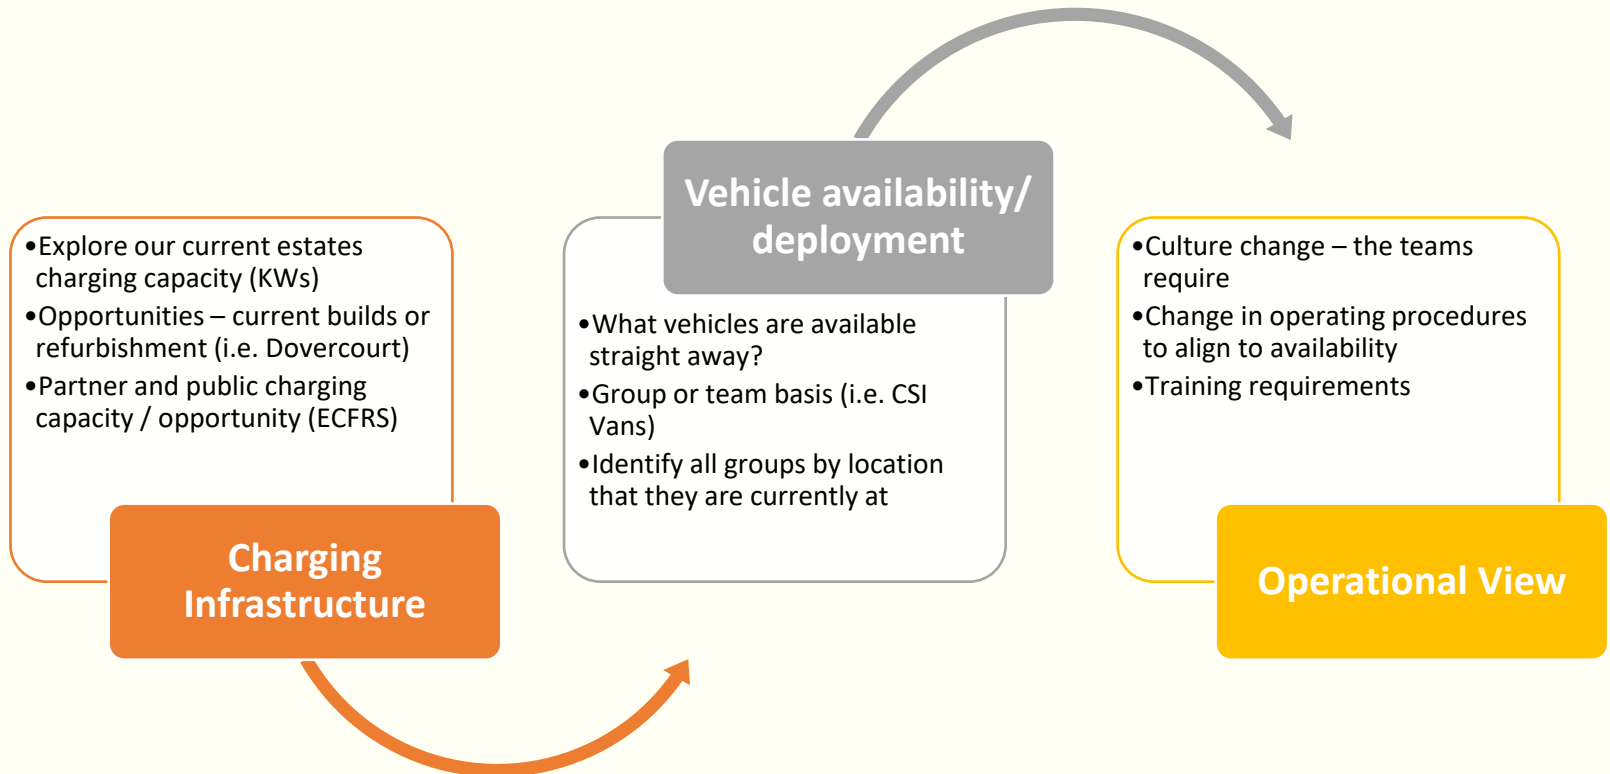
•Explore our current estates charging capacity (KWs)
•Opportunities – current builds or refurbishment (i.e. Dovercourt)
•Partner and public charging capacity / opportunity (ECFRS)

Charging Infrastructure

Vehicle availability/ deployment

•What vehicles are available straight away?
•Group or team basis (i.e. CSI Vans)
•Identify all groups by location that they are currently at

•Culture change – the teams require
•Change in operating procedures to align to availability
•Training requirements

Operational View